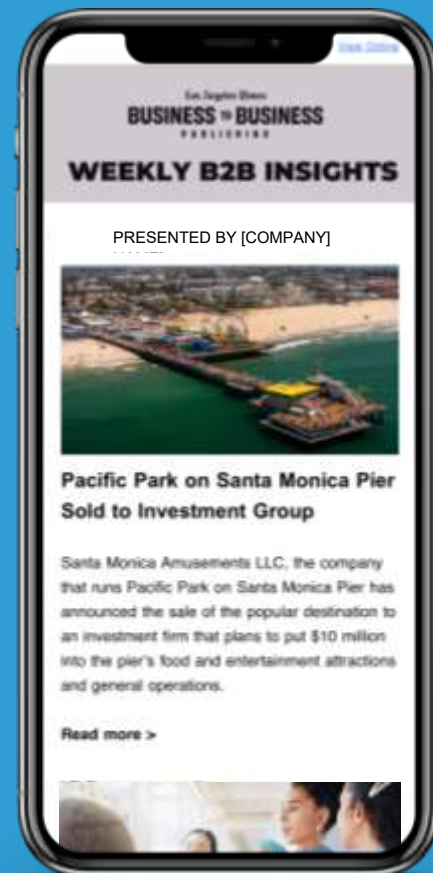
View Online

Los Angeles Times
BUSINESS to BUSINESS
PUBLISHING

WEEKLY B2B INSIGHTS

PRESENTED BY [COMPANY] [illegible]

Pacific Park on Santa Monica Pier Sold to Investment Group

Santa Monica Amusements LLC, the company that runs Pacific Park on Santa Monica Pier has announced the sale of the popular destination to an investment firm that plans to put $10 million into the pier's food and entertainment attractions and general operations.

Read more >